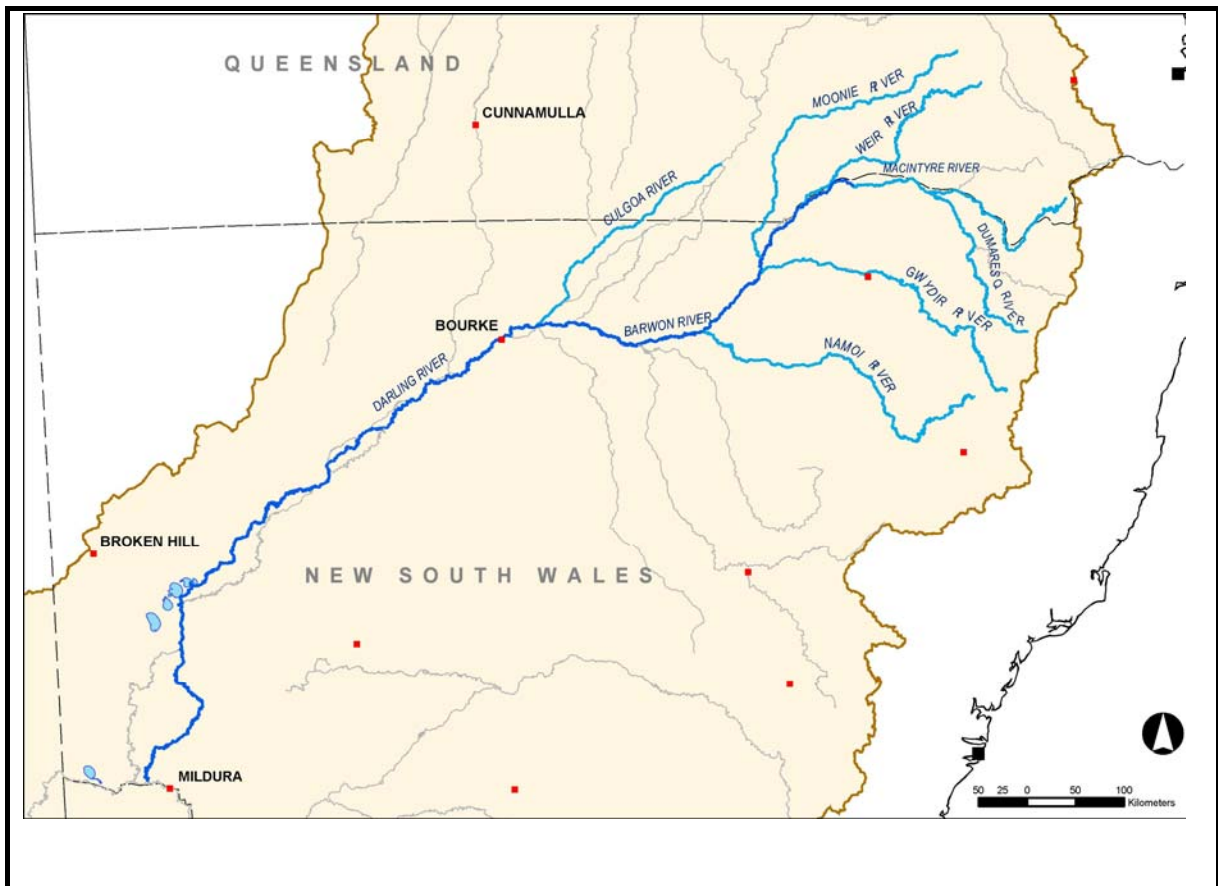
QUEENSLAND

CUNNAMULLA

MOONIE RIVER

WEIR RIVER

MACINTYRE RIVER

CULGOA RIVER

DUMARESQ RIVER

GWYDIR RIVER

BOURKE

BARWON RIVER

NAMOI RIVER

DARLING RIVER

BROKEN HILL

NEW SOUTH WALES

MILDURA

50 25 0 50 100 Kilometers